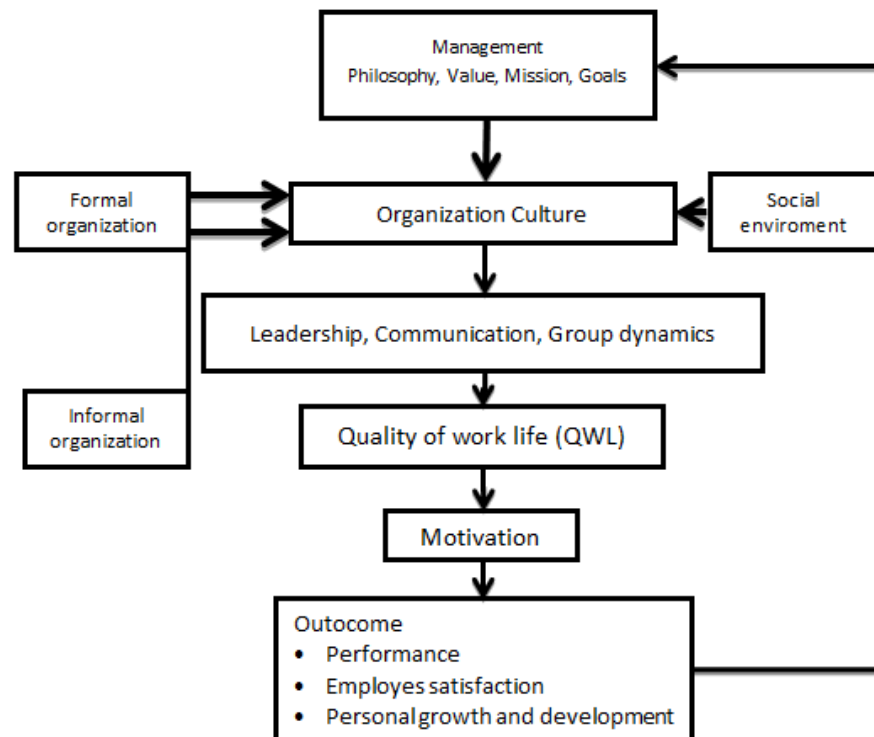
Management
Philosophy, Value, Mission, Goals

Formal organization

Organization Culture

Social enviroment

Leadership, Communication, Group dynamics

Informal organization

Quality of work life (QWL)

Motivation

Outocome
• Performance
• Employes satisfaction
• Personal growth and development